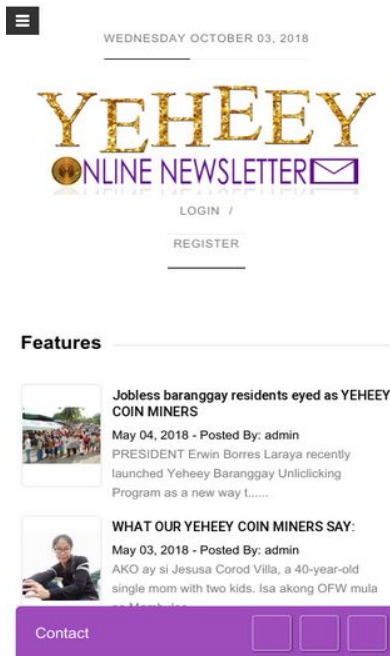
WEDNESDAY OCTOBER 03, 2018

YEHEEY

ONLINE NEWSLETTER

LOGIN /

REGISTER

Features

Jobless baranggay residents eyed as YEHEEY COIN MINERS

May 04, 2018 - Posted By: admin

PRESIDENT Erwin Borres Laraya recently launched Yeheey Baranggay Unliclicking Program as a new way t......

WHAT OUR YEHEEY COIN MINERS SAY:

May 03, 2018 - Posted By: admin

AKO ay si Jesusa Corod Villa, a 40-year-old single mom with two kids. Isa akong OFW mula

Contact